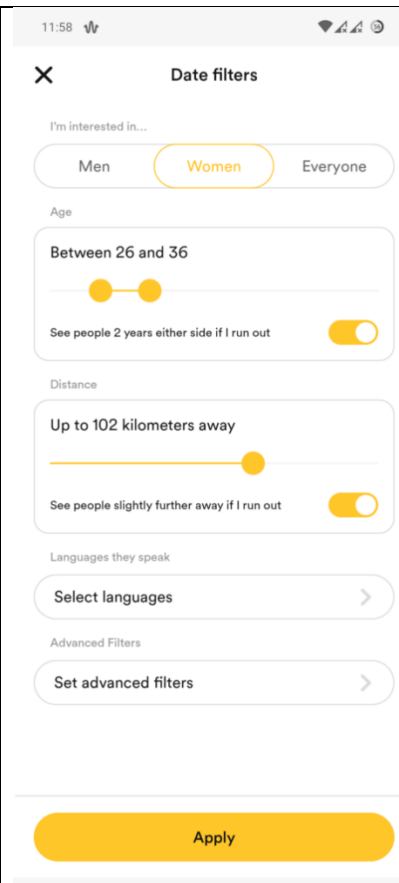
11:58

Date filters

I'm interested in...

Men
Women
Everyone

Age

Between 26 and 36

See people 2 years either side if I run out

Distance

Up to 102 kilometers away

See people slightly further away if I run out

Languages they speak

Select languages

Advanced Filters

Set advanced filters

Apply